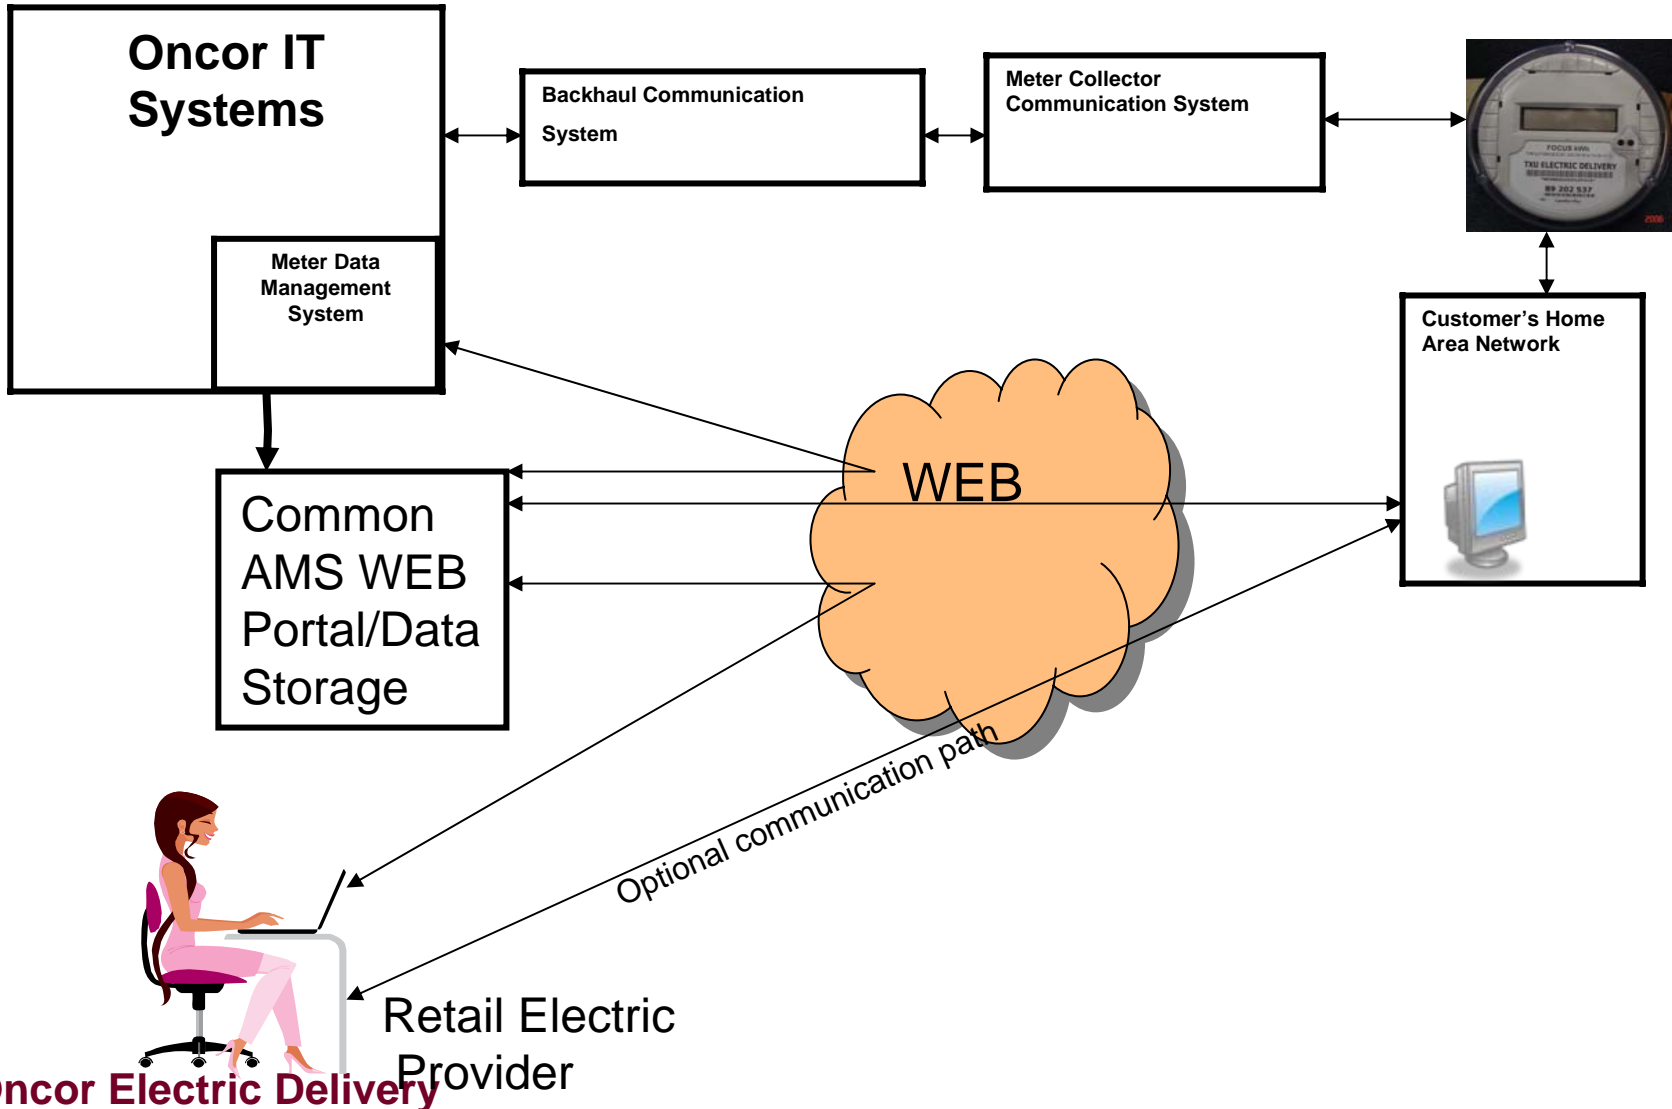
Oncor IT Systems

Backhaul Communication System

Meter Collector Communication System

FOCUS kWh

TXU ELECTRIC DELIVERY

89 202 537

Meter Data Management System

Customer's Home Area Network

WEB

Common AMS WEB Portal/Data Storage

Optional communication path

Retail Electric Provider

ncor Electric Delivery